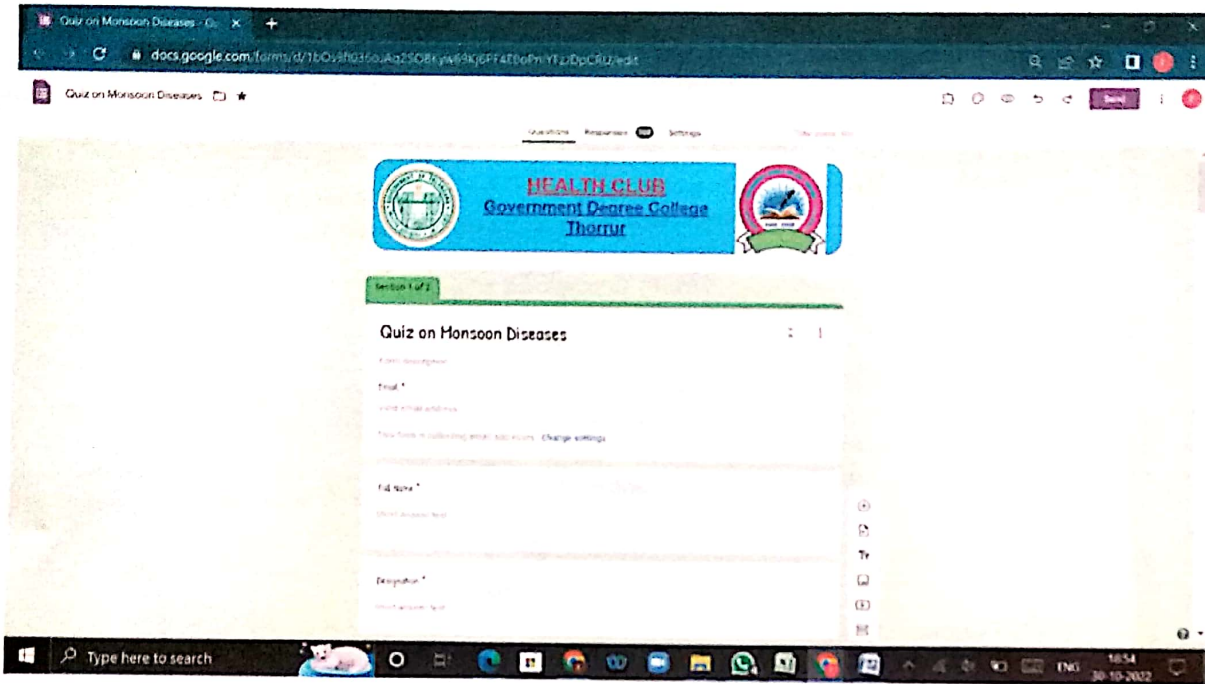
Quiz on Monsoon Diseases - Go ×
docs.google.com/forms/d/1bOs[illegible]/edit
Quiz on Monsoon Diseases
Send
Questions Responses Settings
HEALTH CLUB
Government Degree College
Thorrur
Section 1 of 2
Quiz on Monsoon Diseases
Form description
Email *
Valid email address
This form is collecting email addresses. Change settings
Full Name *
Short answer text
Designation *
Short answer text
Type here to search
ENG
18:54
30-10-2022